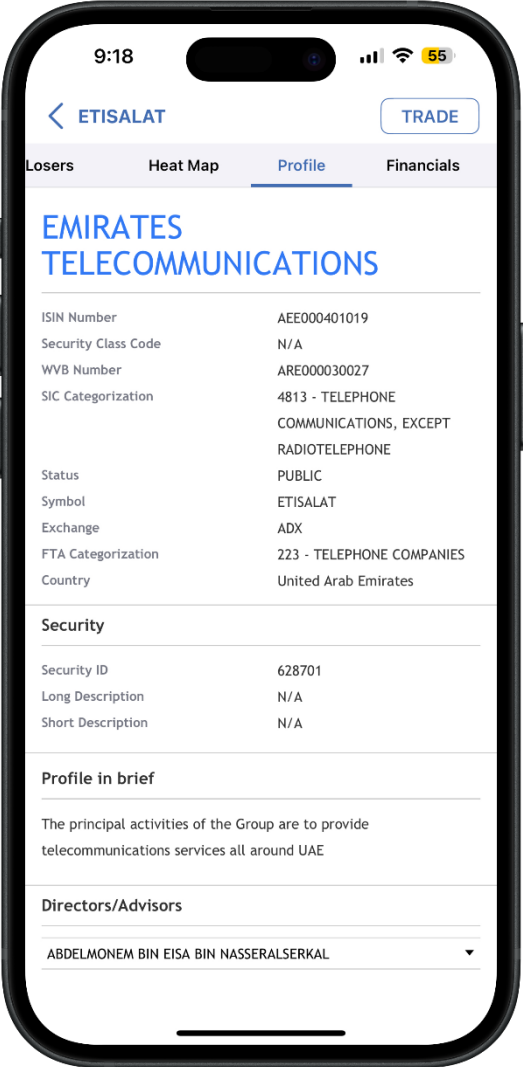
9:18

55

ETISALAT

TRADE

Losers

Heat Map

Profile

Financials

EMIRATES TELECOMMUNICATIONS

| | |
|---|---|
| ISIN Number | AEE000401019 |
| Security Class Code | N/A |
| WVB Number | ARE000030027 |
| SIC Categorization | 4813 - TELEPHONE COMMUNICATIONS, EXCEPT RADIOTELEPHONE |
| Status | PUBLIC |
| Symbol | ETISALAT |
| Exchange | ADX |
| FTA Categorization | 223 - TELEPHONE COMPANIES |
| Country | United Arab Emirates |

Security

| | |
|---|---|
| Security ID | 628701 |
| Long Description | N/A |
| Short Description | N/A |

Profile in brief

The principal activities of the Group are to provide telecommunications services all around UAE

Directors/Advisors

ABDELMONEM BIN EISA BIN NASSERALSERKAL